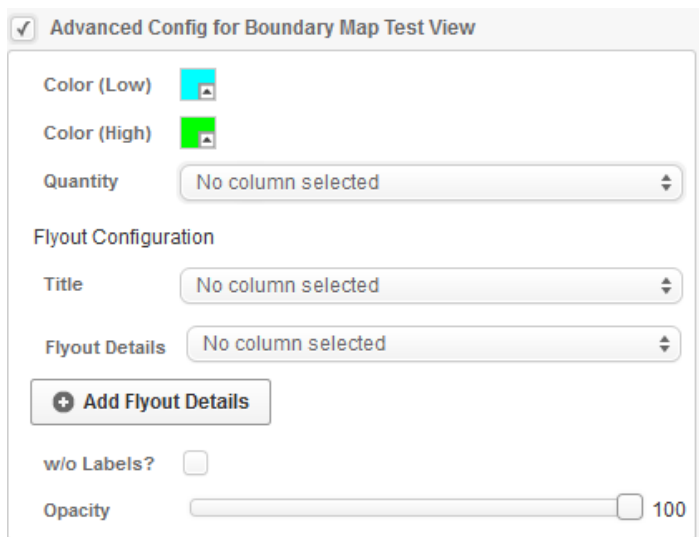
Advanced Config for Boundary Map Test View

Color (Low)

Color (High)

Quantity No column selected

Flyout Configuration

Title No column selected

Flyout Details No column selected

Add Flyout Details

w/o Labels?

Opacity 100